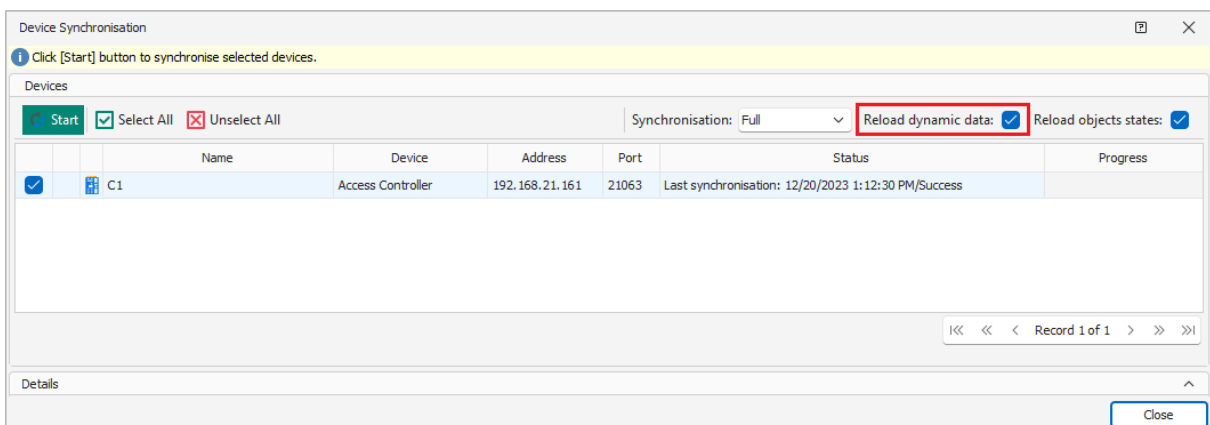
Device Synchronisation

Click [Start] button to synchronise selected devices.

Devices

Start Select All Unselect All Synchronisation: Full Reload dynamic data: Reload objects states:

| | | | Name | Device | Address | Port | Status | Progress |
|---|---|---|---|---|---|---|---|---|
| | | | C1 | Access Controller | 192.168.21.161 | 21063 | Last synchronisation: 12/20/2023 1:12:30 PM/Success | |

Record 1 of 1

Details

Close